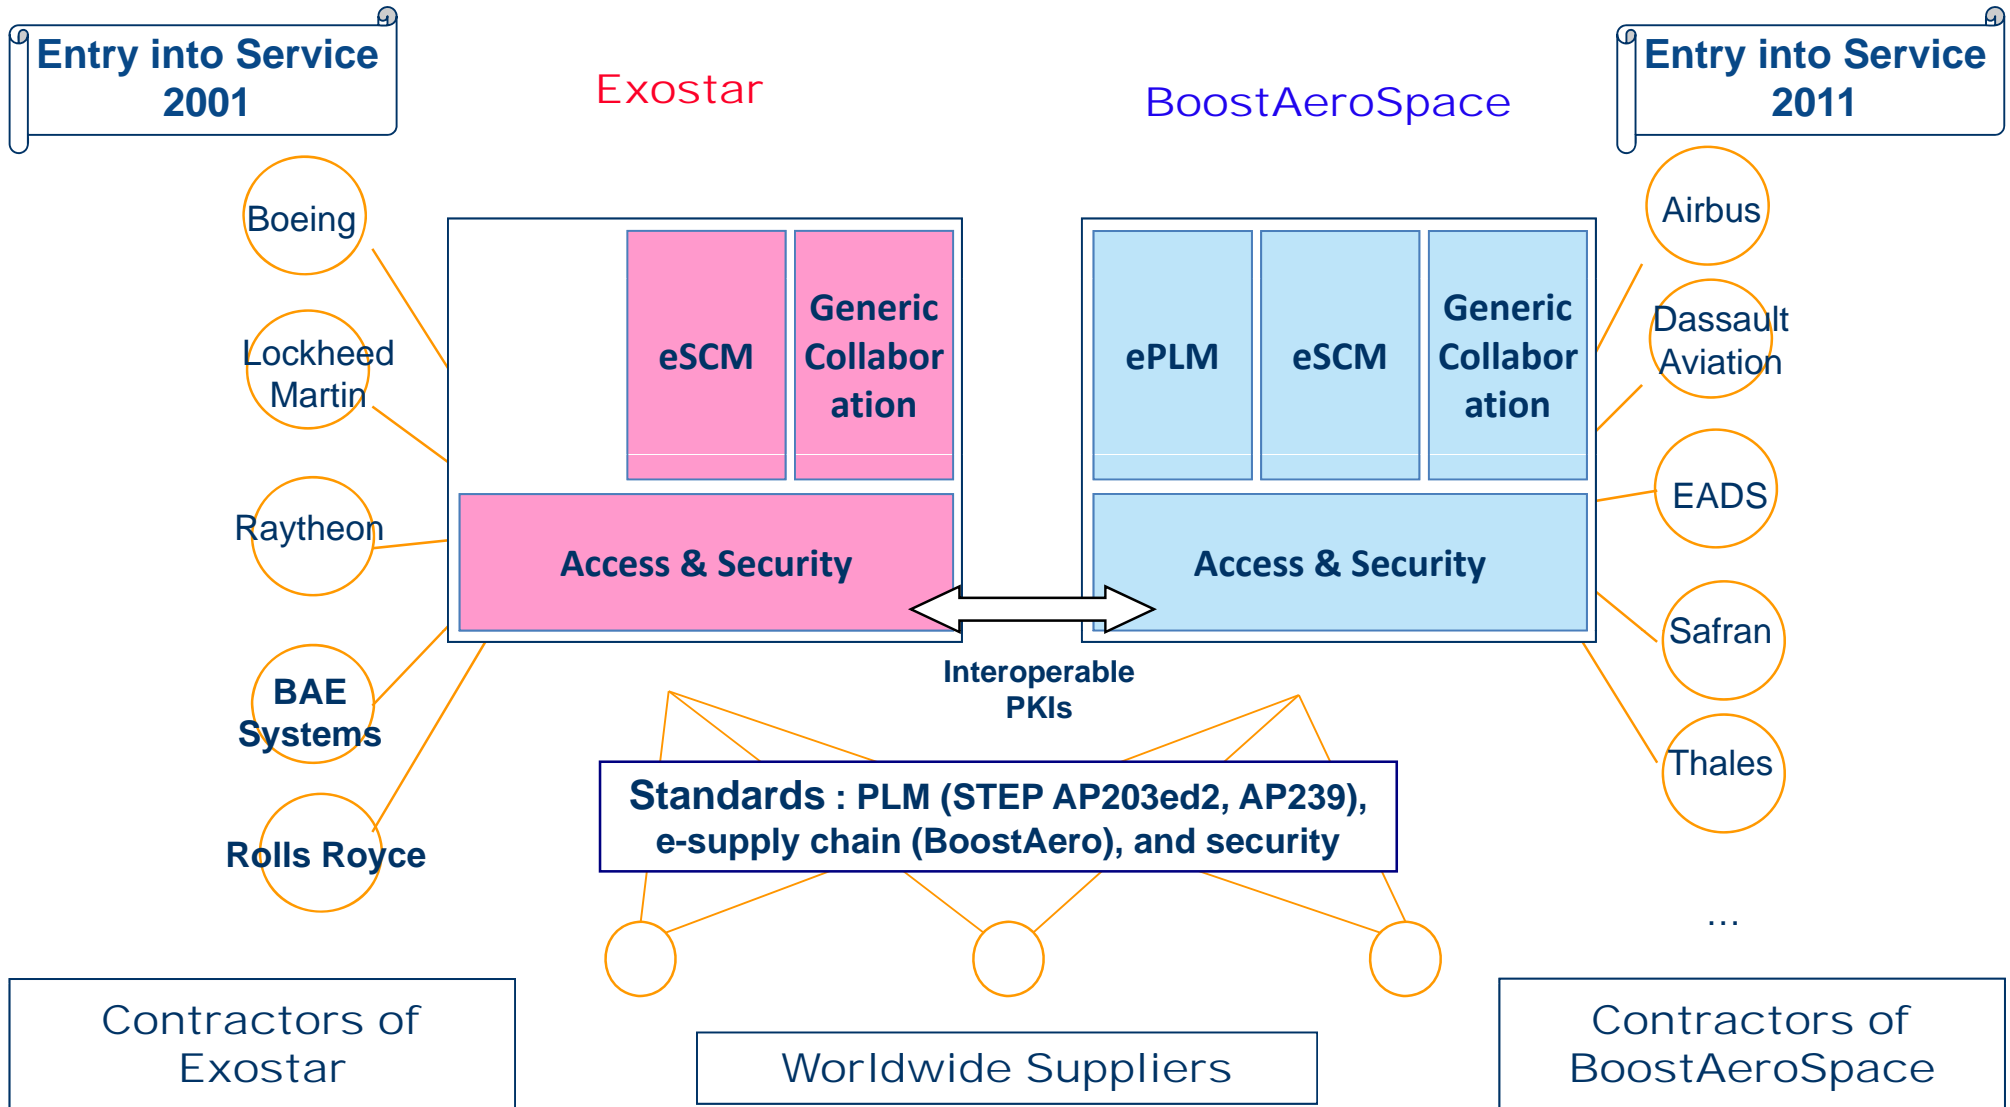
Entry into Service 2001

Exostar

BoostAeroSpace

Entry into Service 2011

Boeing

Lockheed Martin

Raytheon

BAE Systems

Rolls Royce

eSCM

Generic Collaboration

Access & Security

ePLM

eSCM

Generic Collaboration

Access & Security

Airbus

Dassault Aviation

EADS

Safran

Thales

Interoperable PKIs

Standards : PLM (STEP AP203ed2, AP239), e-supply chain (BoostAero), and security

...

Contractors of Exostar

Worldwide Suppliers

Contractors of BoostAeroSpace